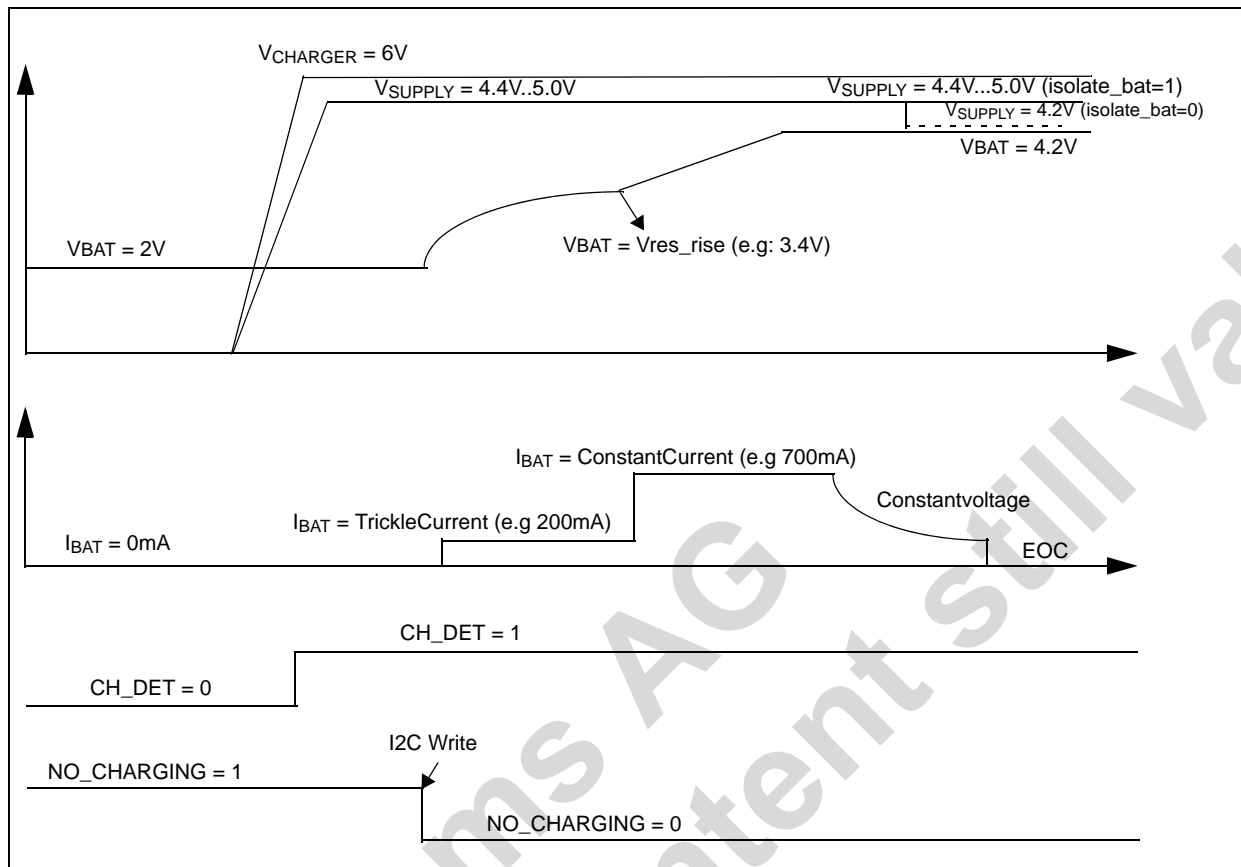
$V_{CHARGER}$ = 6V

$V_{SUPPLY}$ = 4.4V..5.0V

$V_{SUPPLY}$ = 4.4V...5.0V (isolate_bat=1)

$V_{SUPPLY}$ = 4.2V (isolate_bat=0)

VBAT = 4.2V

VBAT = 2V

VBAT = Vres_rise (e.g: 3.4V)

$I_{BAT}$ = ConstantCurrent (e.g 700mA)

Constantvoltage

$I_{BAT}$ = TrickleCurrent (e.g 200mA)

$I_{BAT}$ = 0mA

EOC

CH_DET = 1

CH_DET = 0

I2C Write

NO_CHARGING = 1

NO_CHARGING = 0

ams AG

patent still va